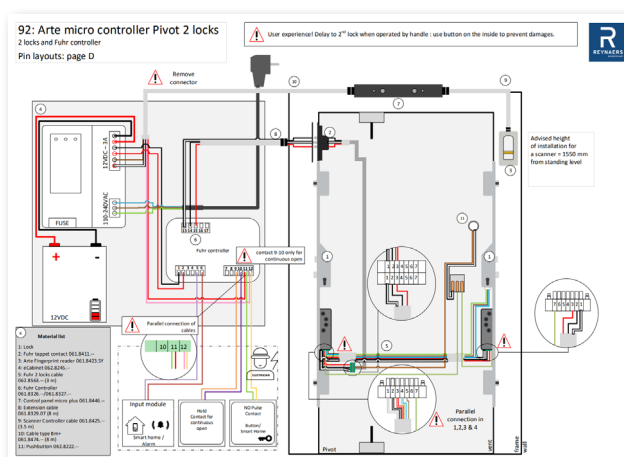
92: Arte micro controller Pivot 2 locks
2 locks and Fuhr controller
Pin layouts: page D

User experience! Delay to 2nd lock when operated by handle : use button on the inside to prevent damages.

REYNAERS

Remove connector

10
9
7
4
8
6
3
2
11
1
5

12VDC — 3A
100-240VAC
FUSE
+
-
12VDC

Advised height of installation for a scanner = 1550 mm from standing level

Fuhr controller
contact 9-10 only for continuous open

Parallel connection of cables
10 11 12

Material list
1: Lock
2: Fuhr tappet contact 061.8411.--
3: Arte Fingerprint reader 061.8425.SY
4: eCabinet 062.8245.--
5: Fuhr 2 locks cable 062.8566.-- (3 m)
6: Fuhr Controller 061.8326.-- /061.8327.--
7: Control panel micro plus 061.8446.--
8: Extension cable 061.8329.07 (8 m)
9: Scanner Controller cable 061.8425.-- (3.5 m)
10: Cable type 8m+ 061.8476.-- (8 m)
11: Pushbutton 062.8222.--

Input module
Smart home / Alarm
Hold Contact for continuous open
NO Pulse Contact
Button/ Smart Home

Parallel connection in 1,2,3 & 4

Pivot
frame wall